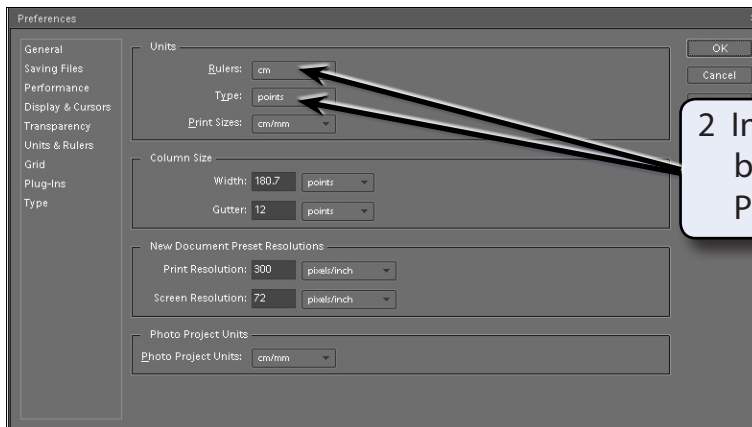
Preferences

General
Saving Files
Performance
Display & Cursors
Transparency
Units & Rulers
Grid
Plug-Ins
Type

Units
Rulers: cm
Type: points
Print Sizes: cm/mm

Column Size
Width: 180.7 points
Gutter: 12 points

New Document Preset Resolutions
Print Resolution: 300 pixels/inch
Screen Resolution: 72 pixels/inch

Photo Project Units
Photo Project Units: cm/mm

OK
Cancel

2 In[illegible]
b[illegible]
P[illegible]